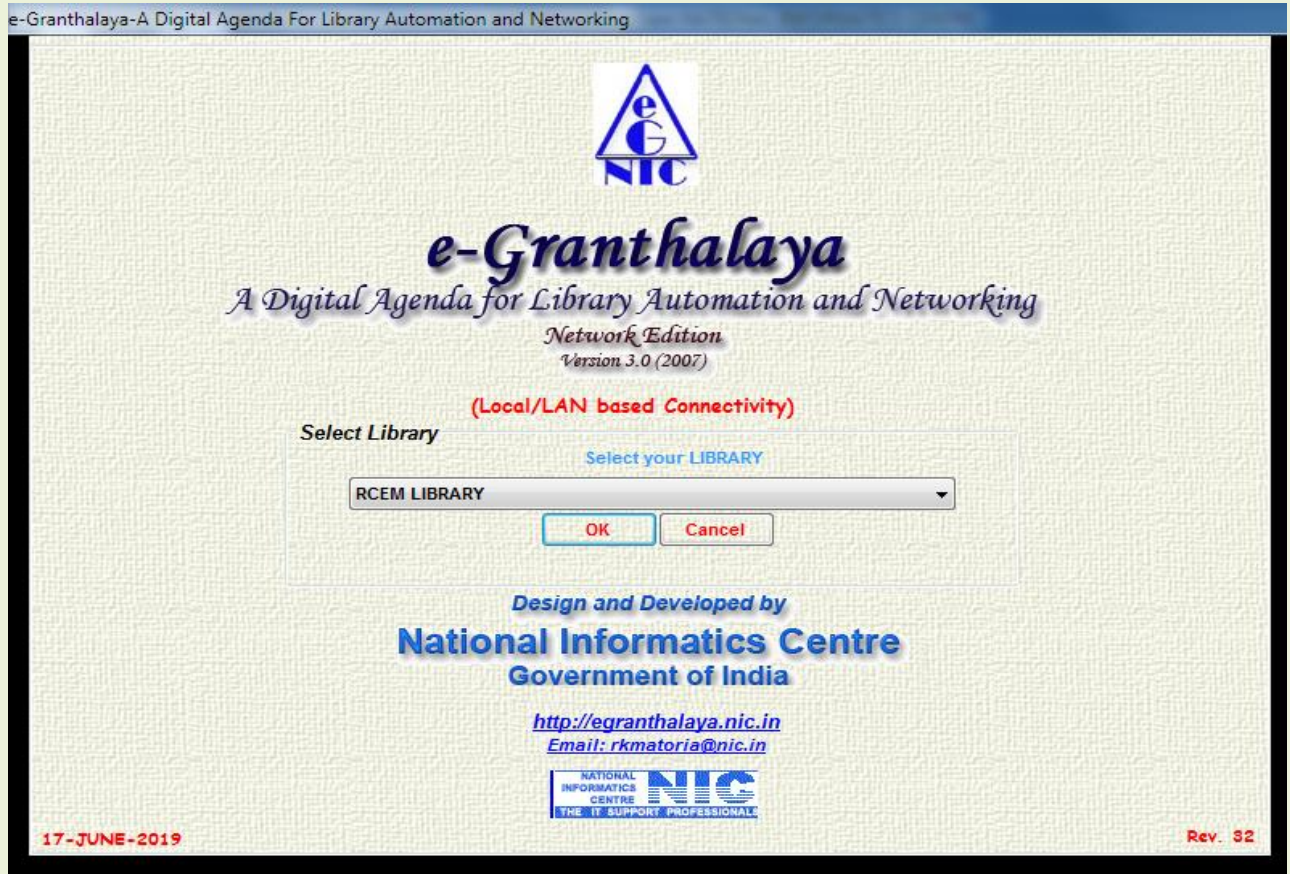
e-Granthalaya-A Digital Agenda For Library Automation and Networking

eG NIC

e-Granthalaya

A Digital Agenda for Library Automation and Networking

Network Edition

Version 3.0 (2007)

(Local/LAN based Connectivity)

Select Library

Select your LIBRARY

RCEM LIBRARY

OK Cancel

Design and Developed by

National Informatics Centre

Government of India

http://egranthalaya.nic.in

Email: rkmatoria@nic.in

NATIONAL INFORMATICS CENTRE NIC THE IT SUPPORT PROFESSIONALS

17-JUNE-2019

Rev. 32